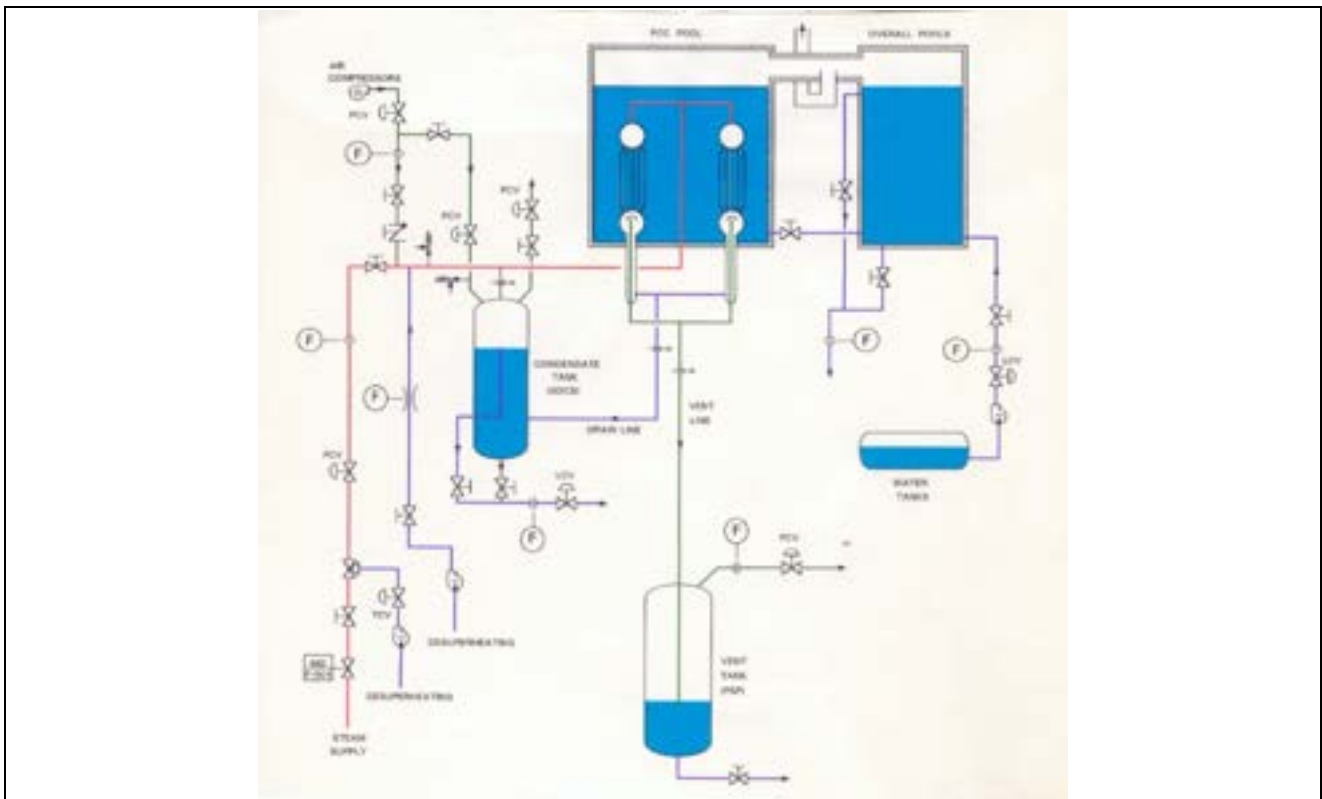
PCC POOL

OVERALL POOLS

AIR COMPRESSORS

PCV

F

PCV

PCV

F

CONDENSATE TANK (GDCS)

F

DRAIN LINE

VENT LINE

LCV

F

F

LCV

WATER TANKS

PCV

F

PCV

F

TCV

DESUPERHEATING

DESUPERHEATING

STEAM SUPPLY

VENT TANK (PSP)